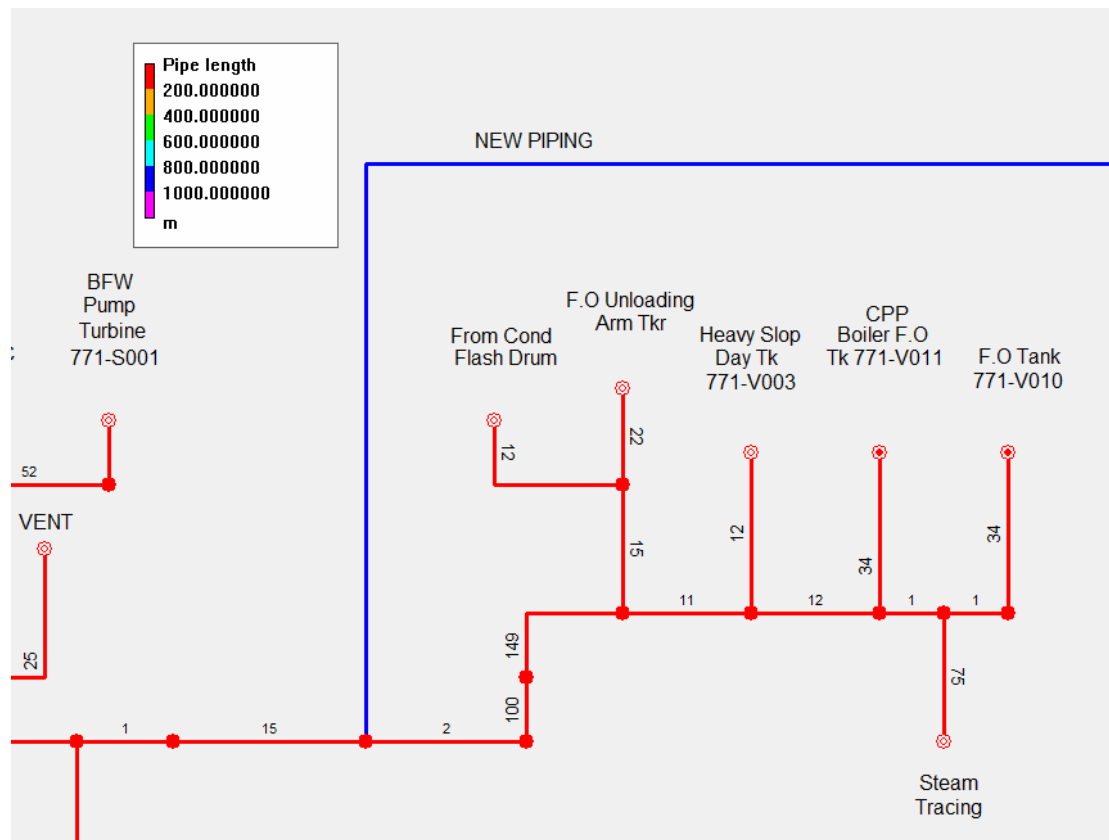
Pipe length
200.000000
400.000000
600.000000
800.000000
1000.000000
m

NEW PIPING

BFW
Pump
Turbine
771-S001

F.O Unloading
Arm Tkr

From Cond
Flash Drum

Heavy Slop
Day Tk
771-V003

CPP
Boiler F.O
Tk 771-V011

F.O Tank
771-V010

52

VENT

12

22

12

34

34

15

11

12

1

1

149

25

75

100

1

15

2

Steam
Tracing